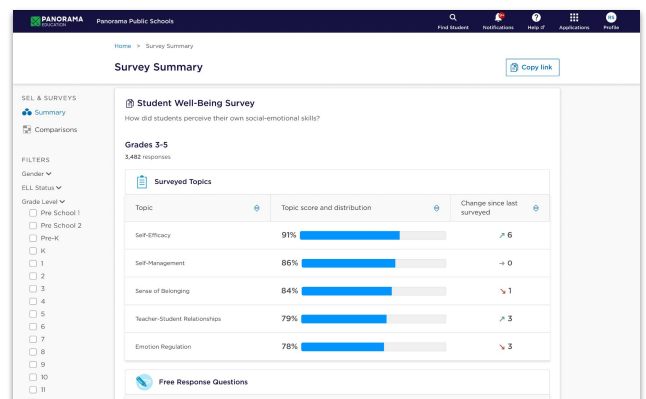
PANORAMA EDUCATION Panorama Public Schools

Find Student Notifications Help Applications SS Profile

Home > Survey Summary

Survey Summary

Copy link

SEL & SURVEYS
Summary
Comparisons

FILTERS
Gender
ELL Status
Grade Level
Pre School 1
Pre School 2
Pre-K
K
1
2
3
4
5
6
7
8
9
10
11

Student Well-Being Survey
How did students perceive their own social-emotional skills?

Grades 3-5
3,482 responses

Surveyed Topics

| Topic | Topic score and distribution | Change since last surveyed |
|---|---|---|
| Self-Efficacy | 91% | ↗ 6 |
| Self-Management | 86% | → 0 |
| Sense of Belonging | 84% | ↘ 1 |
| Teacher-Student Relationships | 79% | ↗ 3 |
| Emotion Regulation | 78% | ↘ 3 |

Free Response Questions